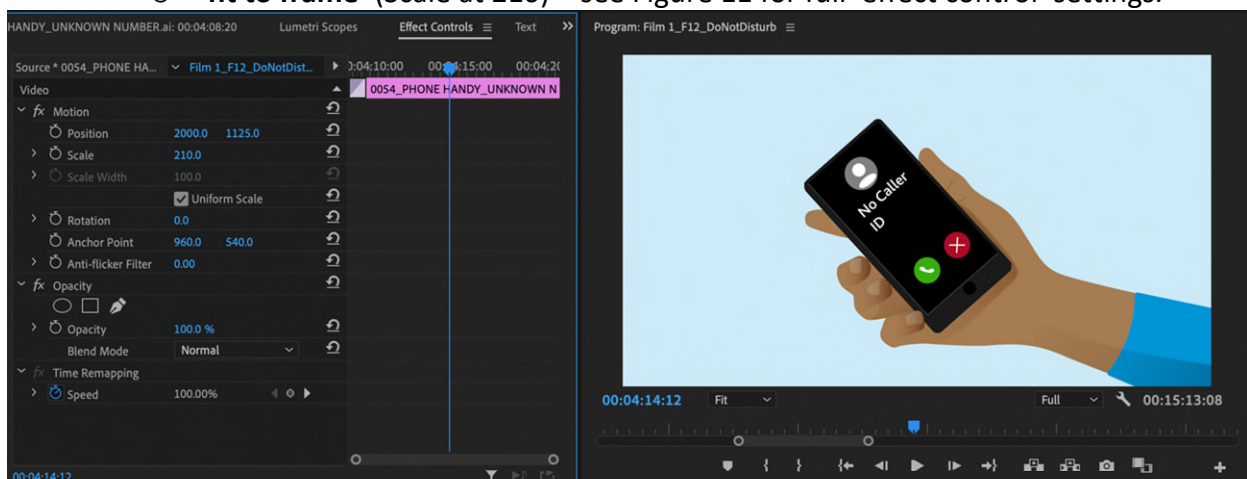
o **fit to frame** (Scale at 210) - see Figure 11 for full effect control settings.

HANDY_UNKNOWN NUMBER.ai: 00:04:08:20 Lumetri Scopes Effect Controls ≡ Text »

Source * 0054_PHONE HA... Film 1_F12_DoNotDist... ▶ 0:04:10:00 00:04:15:00 00:04:2

Video

0054_PHONE HANDY_UNKNOWN N

fx Motion

Position 2000.0 1125.0

Scale 210.0

Scale Width 100.0

Uniform Scale

Rotation 0.0

Anchor Point 960.0 540.0

Anti-flicker Filter 0.00

fx Opacity

Opacity 100.0 %

Blend Mode Normal

fx Time Remapping

Speed 100.00%

00:04:14:12

Program: Film 1_F12_DoNotDisturb ≡

No Caller ID

00:04:14:12 Fit Full 00:15:13:08